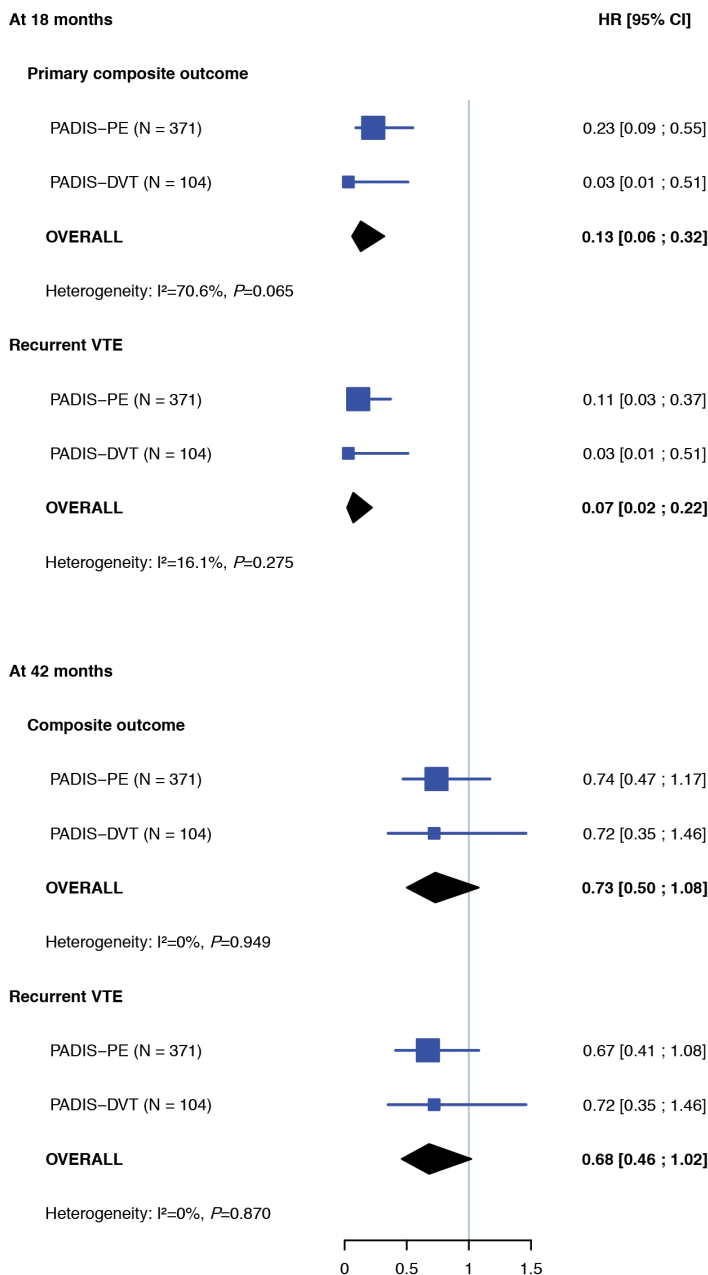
At 18 months

HR [95% CI]

Primary composite outcome

PADIS–PE (N = 371) 0.23 [0.09 ; 0.55]

PADIS–DVT (N = 104) 0.03 [0.01 ; 0.51]

OVERALL 0.13 [0.06 ; 0.32]

Heterogeneity: I²=70.6%, $P$=0.065

Recurrent VTE

PADIS–PE (N = 371) 0.11 [0.03 ; 0.37]

PADIS–DVT (N = 104) 0.03 [0.01 ; 0.51]

OVERALL 0.07 [0.02 ; 0.22]

Heterogeneity: I²=16.1%, $P$=0.275

At 42 months

Composite outcome

PADIS–PE (N = 371) 0.74 [0.47 ; 1.17]

PADIS–DVT (N = 104) 0.72 [0.35 ; 1.46]

OVERALL 0.73 [0.50 ; 1.08]

Heterogeneity: I²=0%, $P$=0.949

Recurrent VTE

PADIS–PE (N = 371) 0.67 [0.41 ; 1.08]

PADIS–DVT (N = 104) 0.72 [0.35 ; 1.46]

OVERALL 0.68 [0.46 ; 1.02]

Heterogeneity: I²=0%, $P$=0.870

0 0.5 1 1.5